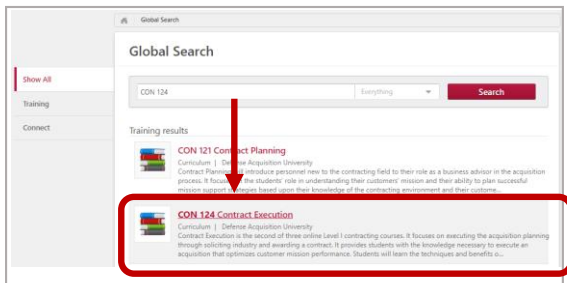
Global Search

Global Search

Show All

Training

Connect

CON 124

Everything

Search

Training results

CON 121 Contract Planning

Curriculum | Defense Acquisition University

Contract Planning will introduce personnel new to the contracting field to their role as a business advisor in the acquisition process. It focuses on the students' role in understanding their customers' mission and their ability to plan successful mission support strategies based upon their knowledge of the contracting environment and their custome...

CON 124 Contract Execution

Curriculum | Defense Acquisition University

Contract Execution is the second of three online Level I contracting courses. It focuses on executing the acquisition planning through soliciting industry and awarding a contract. It provides students with the knowledge necessary to execute an acquisition that optimizes customer mission performance. Students will learn the techniques and benefits o...